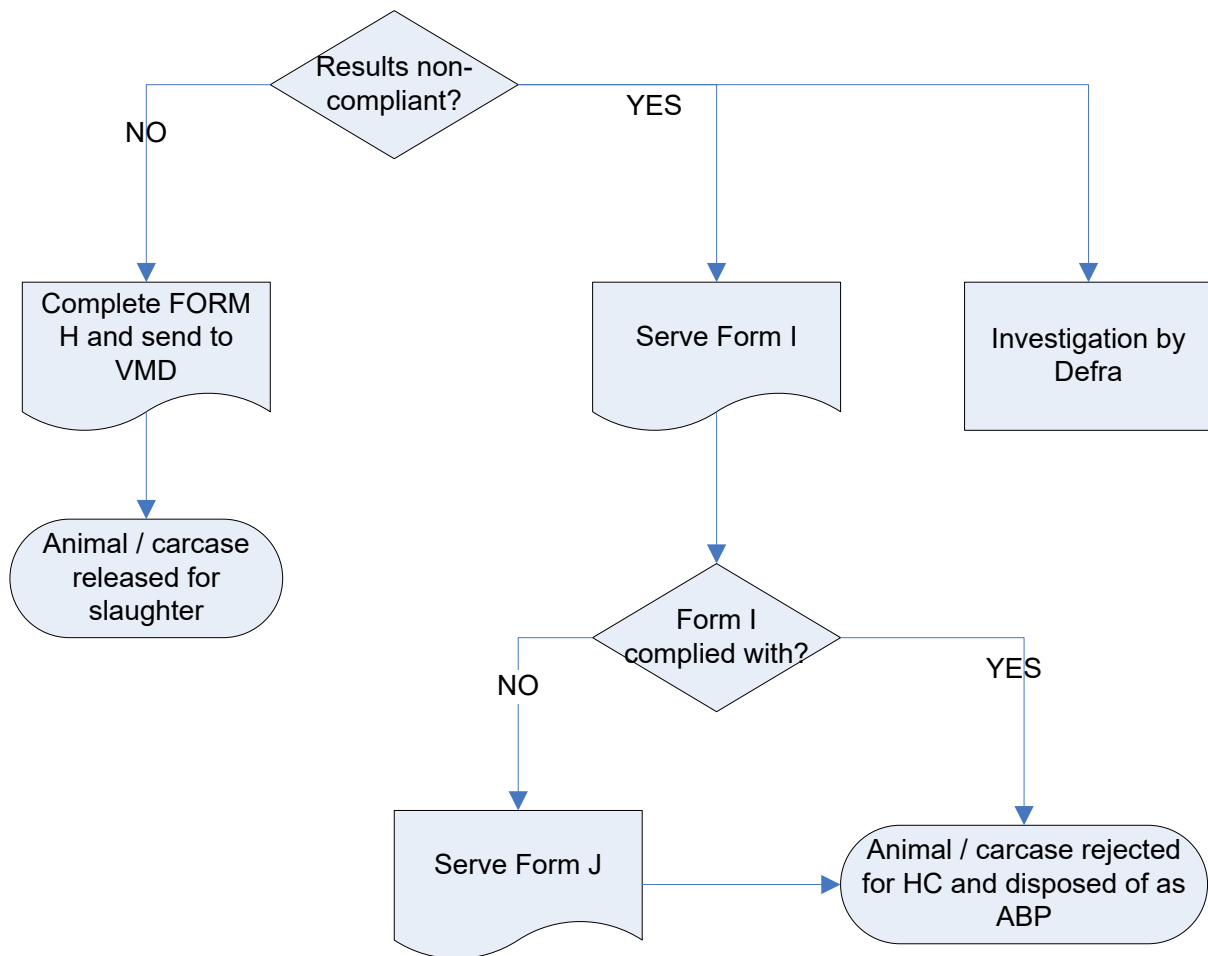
Results non-compliant?

NO

YES

Complete FORM H and send to VMD

Serve Form I

Investigation by Defra

Animal / carcase released for slaughter

Form I complied with?

NO

YES

Serve Form J

Animal / carcase rejected for HC and disposed of as ABP